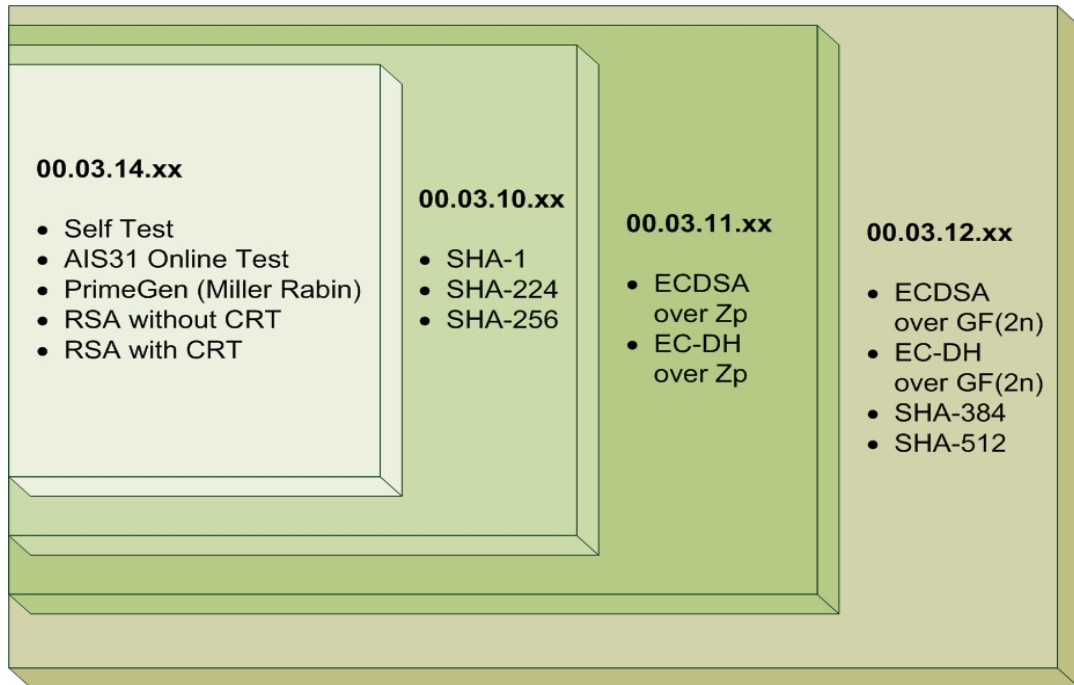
**00.03.14.xx**

- Self Test
- AIS31 Online Test
- PrimeGen (Miller Rabin)
- RSA without CRT
- RSA with CRT

**00.03.10.xx**

- SHA-1
- SHA-224
- SHA-256

**00.03.11.xx**

- ECDSA over Zp
- EC-DH over Zp

**00.03.12.xx**

- ECDSA over GF(2n)
- EC-DH over GF(2n)
- SHA-384
- SHA-512